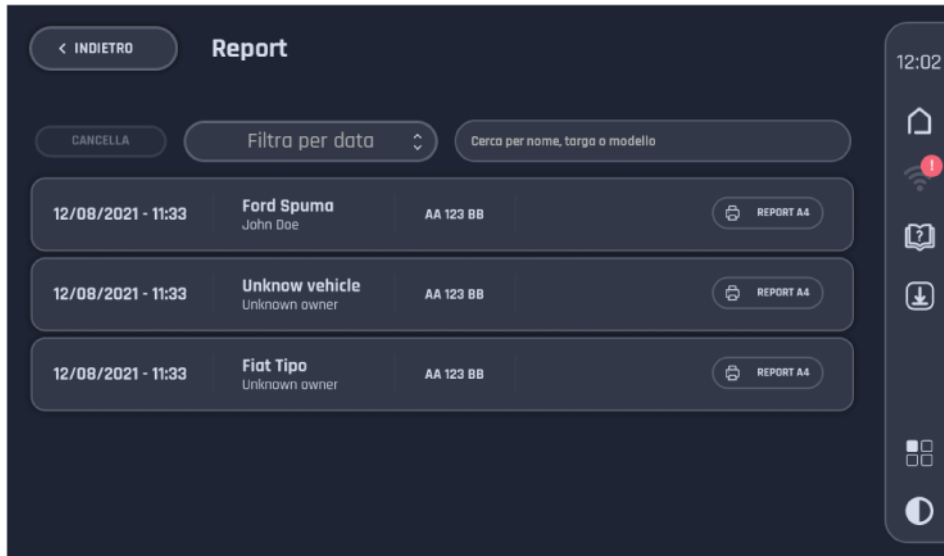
< INDIETRO

Report

12:02

CANCELLA

Filtra per data

Cerca per nome, targa o modello

12/08/2021 - 11:33 | Ford Spuma John Doe | AA 123 BB | REPORT A4

12/08/2021 - 11:33 | Unknow vehicle Unknown owner | AA 123 BB | REPORT A4

12/08/2021 - 11:33 | Fiat Tipo Unknown owner | AA 123 BB | REPORT A4